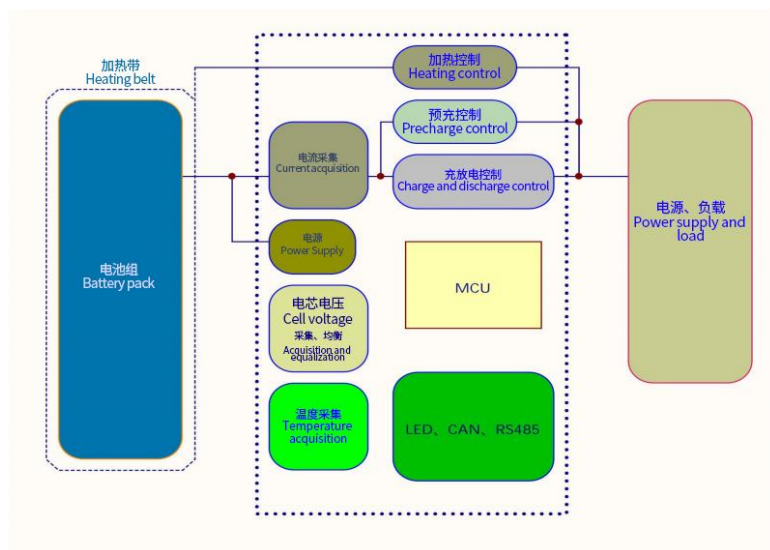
加热带
Heating belt

电池组
Battery pack

加热控制
Heating control

预充控制
Precharge control

电流采集
Current acquisition

充放电控制
Charge and discharge control

电源
Power Supply

电芯电压
Cell voltage
采集、均衡
Acquisition and equalization

MCU

温度采集
Temperature acquisition

LED、CAN、RS485

电源、负载
Power supply and load